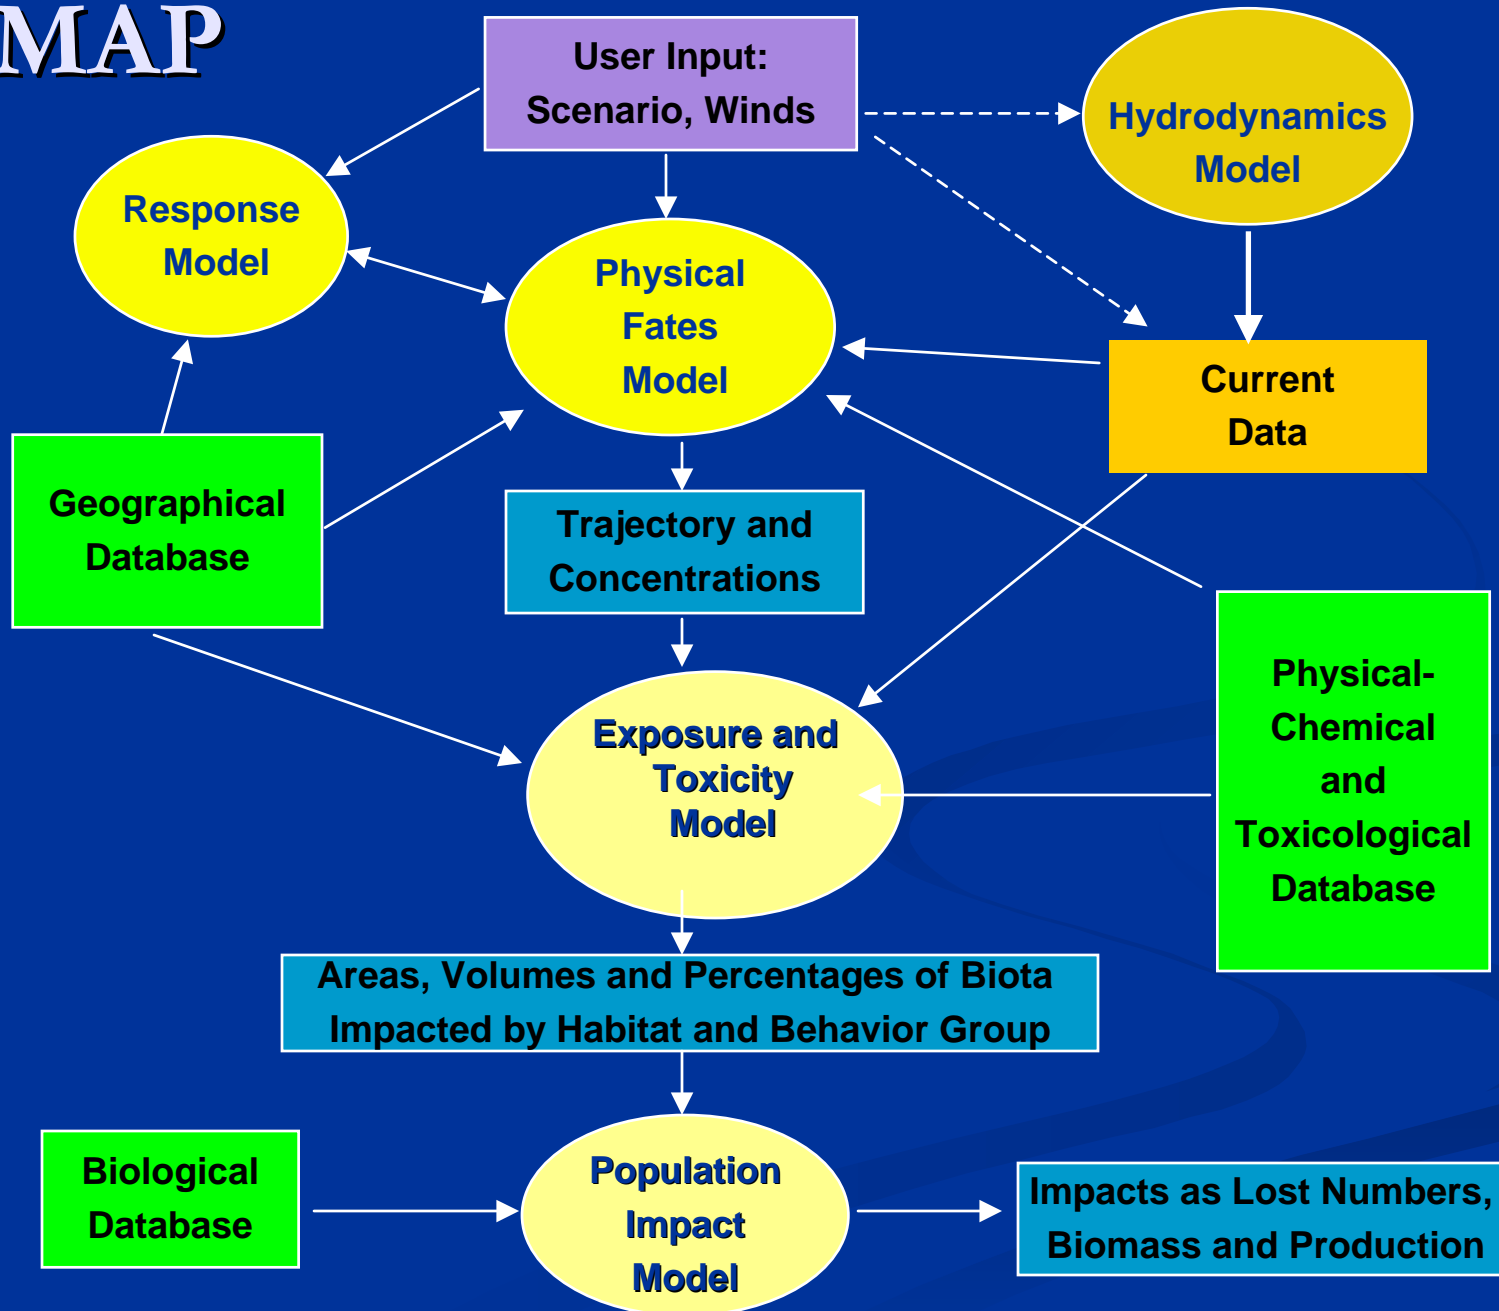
MAP

User Input: Scenario, Winds

Hydrodynamics Model

Response Model

Physical Fates Model

Current Data

Geographical Database

Trajectory and Concentrations

Physical-Chemical and Toxicological Database

Exposure and Toxicity Model

Areas, Volumes and Percentages of Biota Impacted by Habitat and Behavior Group

Biological Database

Population Impact Model

Impacts as Lost Numbers, Biomass and Production